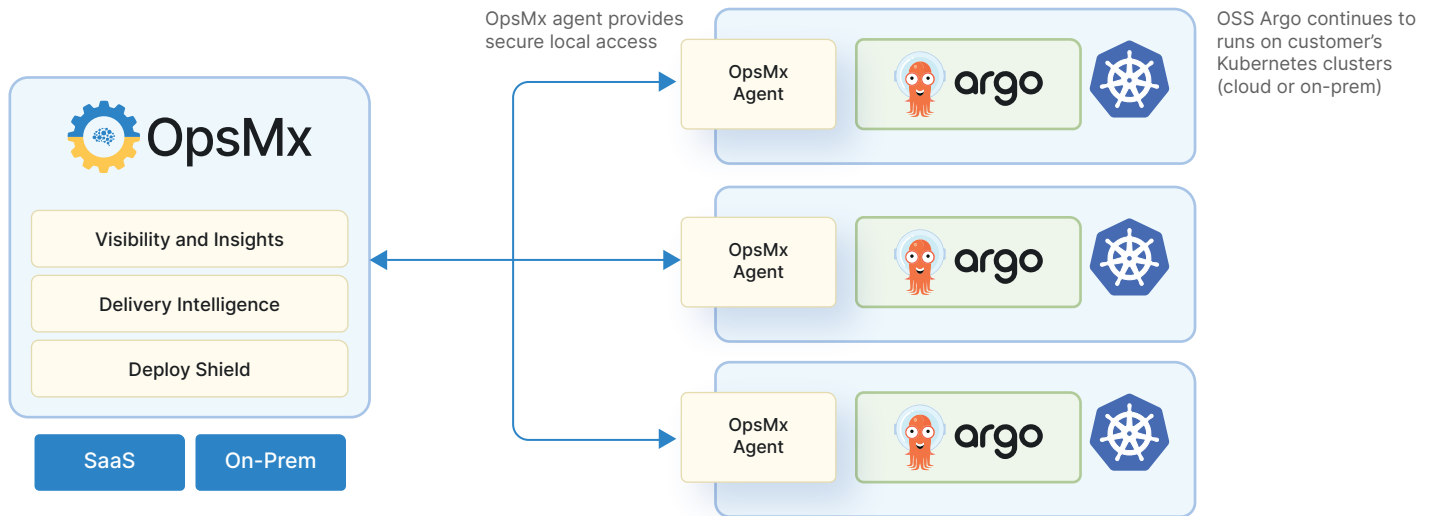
OpsMx agent provides secure local access

OSS Argo continues to runs on customer's Kubernetes clusters (cloud or on-prem)

OpsMx

Visibility and Insights

Delivery Intelligence

Deploy Shield

SaaS

On-Prem

OpsMx Agent

argo

OpsMx Agent

argo

OpsMx Agent

argo